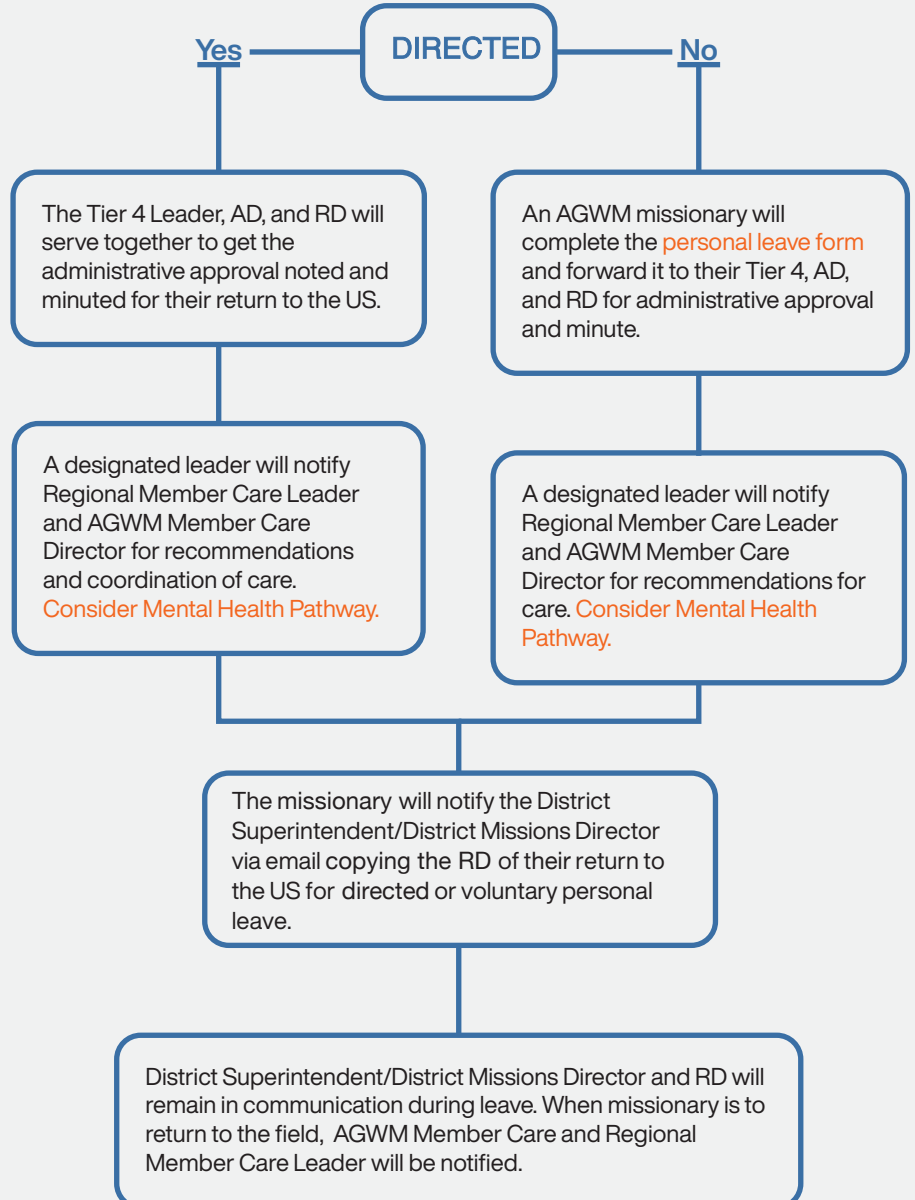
Yes

DIRECTED

No

The Tier 4 Leader, AD, and RD will serve together to get the administrative approval noted and minuted for their return to the US.

An AGWM missionary will complete the personal leave form and forward it to their Tier 4, AD, and RD for administrative approval and minute.

A designated leader will notify Regional Member Care Leader and AGWM Member Care Director for recommendations and coordination of care. Consider Mental Health Pathway.

A designated leader will notify Regional Member Care Leader and AGWM Member Care Director for recommendations for care. Consider Mental Health Pathway.

The missionary will notify the District Superintendent/District Missions Director via email copying the RD of their return to the US for directed or voluntary personal leave.

District Superintendent/District Missions Director and RD will remain in communication during leave. When missionary is to return to the field, AGWM Member Care and Regional Member Care Leader will be notified.